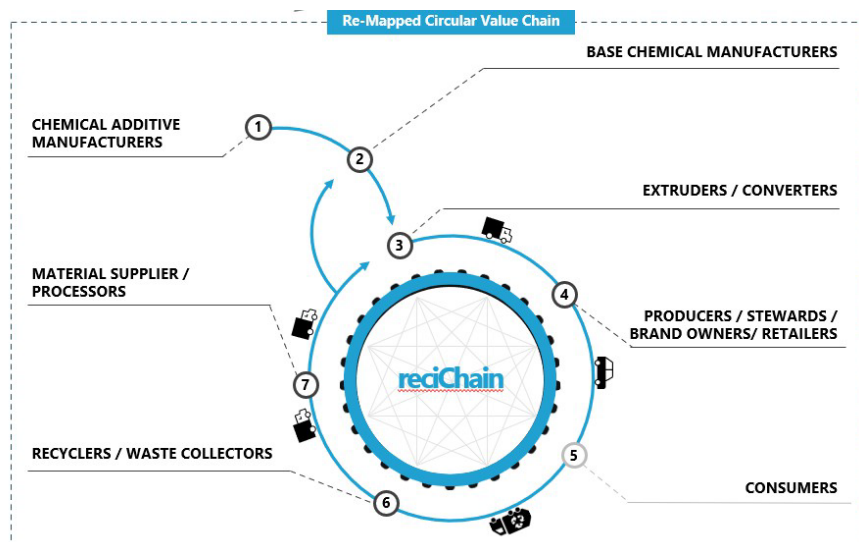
Re-Mapped Circular Value Chain

BASE CHEMICAL MANUFACTURERS

CHEMICAL ADDITIVE MANUFACTURERS

1

2

EXTRUDERS / CONVERTERS

3

MATERIAL SUPPLIER / PROCESSORS

4

PRODUCERS / STEWARDS / BRAND OWNERS/ RETAILERS

reciChain

7

RECYCLERS / WASTE COLLECTORS

5

CONSUMERS

6